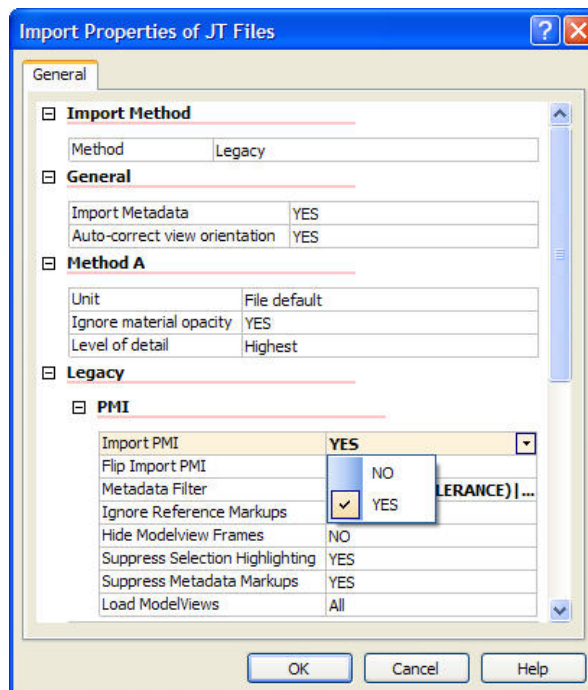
Import Properties of JT Files

General

Import Method

| Method | Legacy |
|---|---|

General

| Import Metadata | YES |
|---|---|
| Auto-correct view orientation | YES |

Method A

| Unit | File default |
|---|---|
| Ignore material opacity | YES |
| Level of detail | Highest |

Legacy

PMI

| Import PMI | YES |
|---|---|
| Flip Import PMI | NO |
| Metadata Filter | ✓ YES LERANCE) \| ... |
| Ignore Reference Markups | |
| Hide Modelview Frames | NO |
| Suppress Selection Highlighting | YES |
| Suppress Metadata Markups | YES |
| Load ModelViews | All |

OK Cancel Help